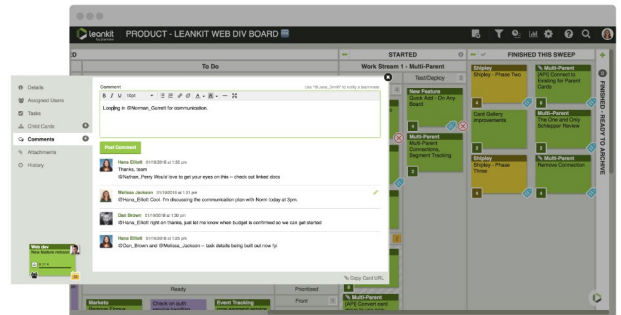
leankit PRODUCT - LEANKIT WEB DIV BOARD

To Do

STARTED

Work Stream 1 - Multi-Parent

Test/Deploy

FINISHED THIS SWEEP

FINISHED - READY TO ARCHIVE

Details
Assigned Users
Tasks
Child Cards
Comments
Attachments
History

Comment

Use "@ name_DomW" to notify a teammate

Looping in @Norman_Garrett for communication.

Post Comment

Hana Elliott 01/16/2018 at 1:30 pm
Thanks, team
@Nathan_Perry Would love to get your eyes on this – check out linked docs

Melissa_Jackson 01/16/2018 at 1:30 pm
@Hana_Elliott Cool. I'm discussing the communication plan with Norm today at 3pm.

Dan Brown 01/16/2018 at 1:30 pm
@Hana_Elliott right on thanks, just let me know when budget is confirmed so we can get started

Hana Elliott 01/16/2018 at 1:25 pm
@Dan_Brown and @Melissa_Jackson – task details being built out now !yr

Copy Card URL

New Feature
Quick Add - On Any Board

Multi-Parent
Multi-Parent Connections, Segment Tracking

Shipley
Shipley - Phase Two

Card Gallery Improvements

Shipley
Shipley - Phase Three

Multi-Parent
[API] Connect to Existing for Parent Cards

Multi-Parent
The One and Only Schlepper Review

Multi-Parent
Remove Connection

Web dev
New feature release

Ready

Prioritized

Prom

Markets

Check on auth

Event Tracking

Multi-Parent
[API] Connect